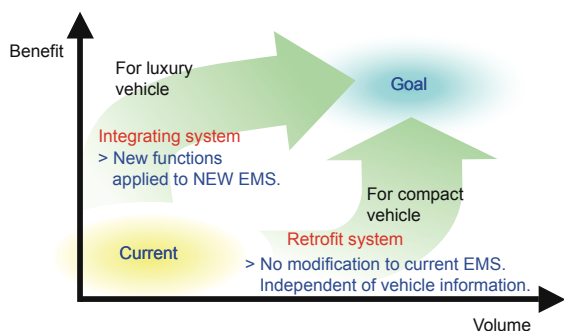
Benefit

For luxury vehicle

Goal

Integrating system
> New functions applied to NEW EMS.

For compact vehicle

Current

Retrofit system
> No modification to current EMS. Independent of vehicle information.

Volume